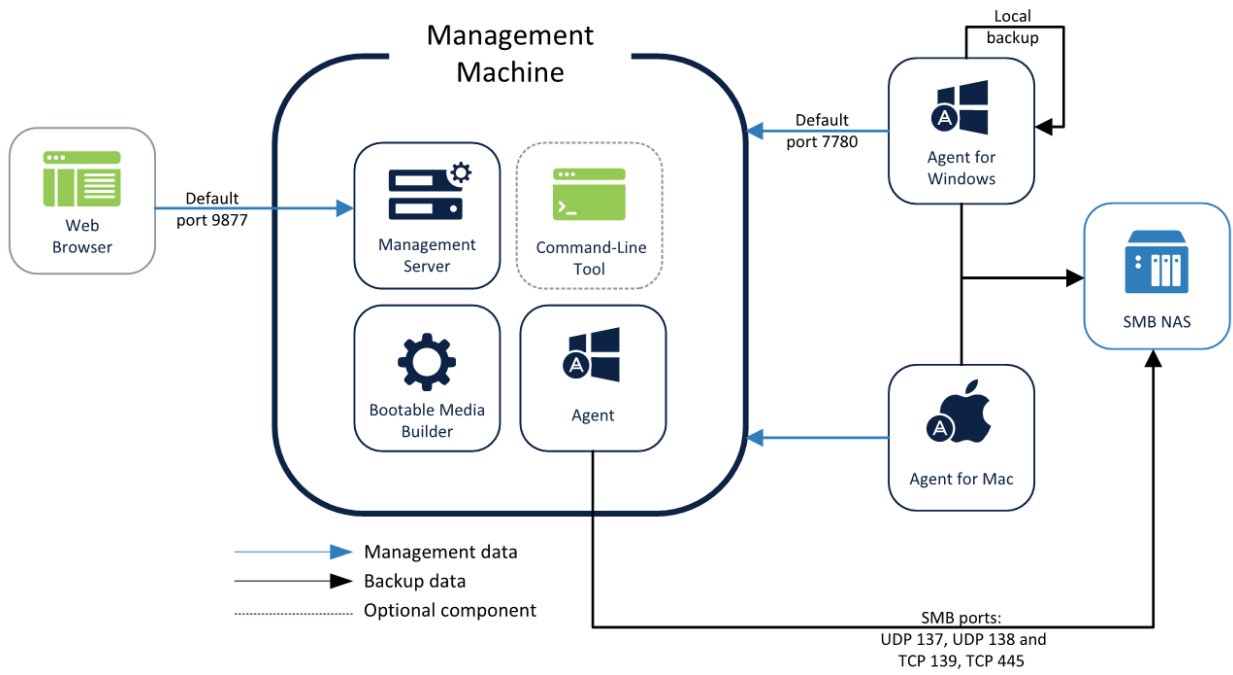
Management Machine

Web Browser

Default port 9877

Management Server

Command-Line Tool

Bootable Media Builder

Agent

Local backup

Default port 7780

Agent for Windows

SMB NAS

Agent for Mac

Management data

Backup data

Optional component

SMB ports: UDP 137, UDP 138 and TCP 139, TCP 445